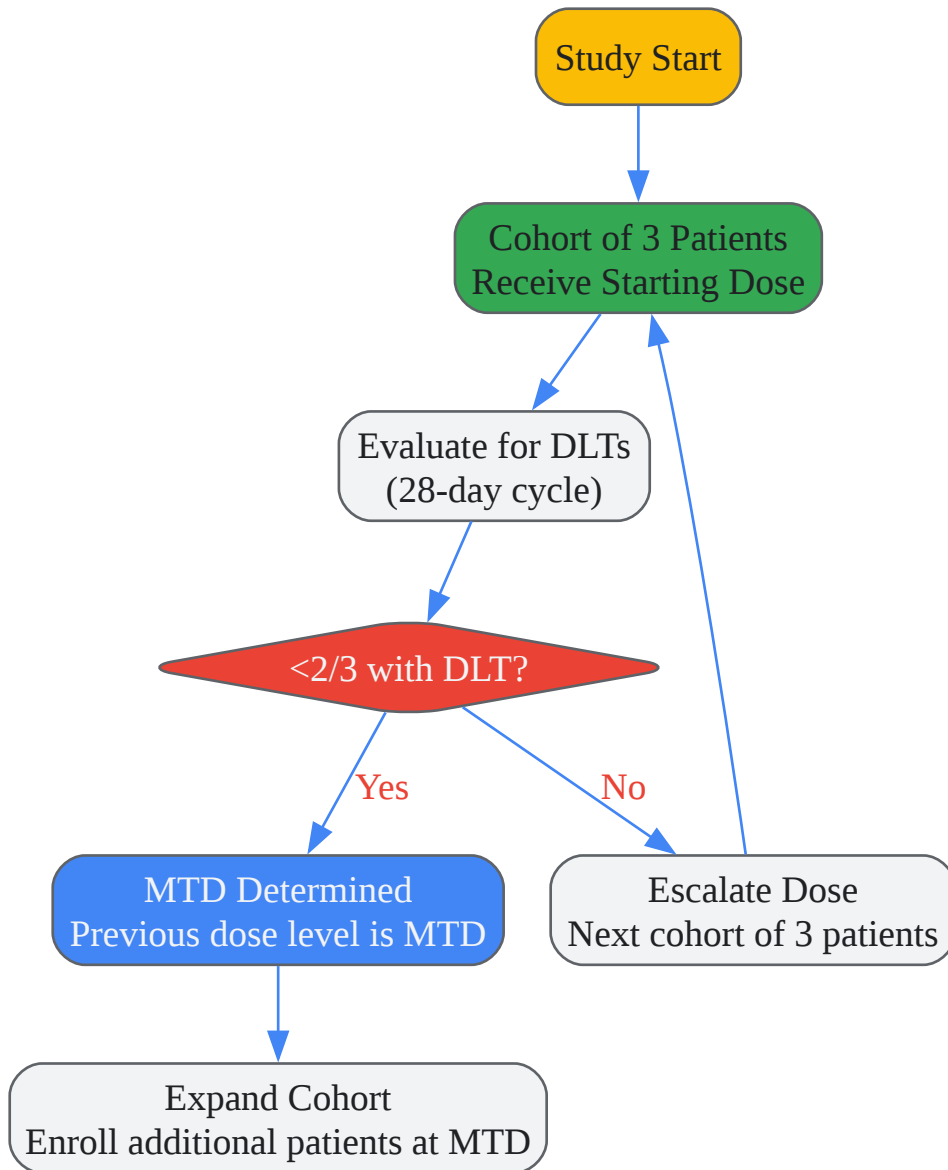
Study Start

Cohort of 3 Patients
Receive Starting Dose

Evaluate for DLTs
(28-day cycle)

<2/3 with DLT?

Yes

No

MTD Determined
Previous dose level is MTD

Escalate Dose
Next cohort of 3 patients

Expand Cohort
Enroll additional patients at MTD